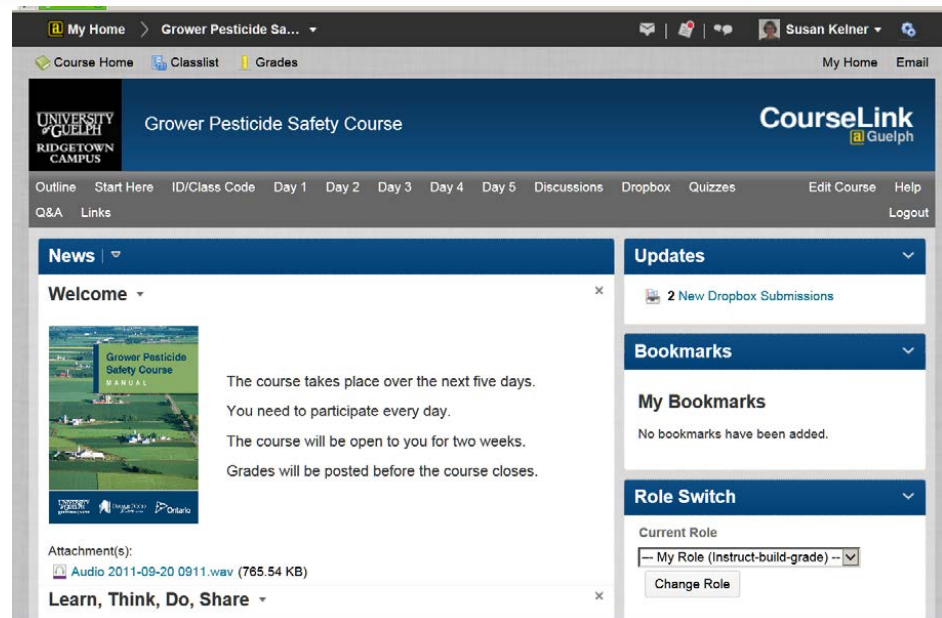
My Home > Grower Pesticide Sa... ▾

Susan Kelner ▾

Course Home Classlist Grades

My Home Email

UNIVERSITY of GUELPH RIDGETOWN CAMPUS

Grower Pesticide Safety Course

CourseLink Guelph

Outline Start Here ID/Class Code Day 1 Day 2 Day 3 Day 4 Day 5 Discussions Dropbox Quizzes Edit Course Help

Q&A Links Logout

News

Welcome ▾

Grower Pesticide Safety Course MANUAL

Ontario

The course takes place over the next five days.

You need to participate every day.

The course will be open to you for two weeks.

Grades will be posted before the course closes.

Attachment(s):

Audio 2011-09-20 0911.wav (765.54 KB)

Learn, Think, Do, Share ▾

Updates

2 New Dropbox Submissions

Bookmarks

My Bookmarks

No bookmarks have been added.

Role Switch

Current Role

-- My Role (Instruct-build-grade) --

Change Role